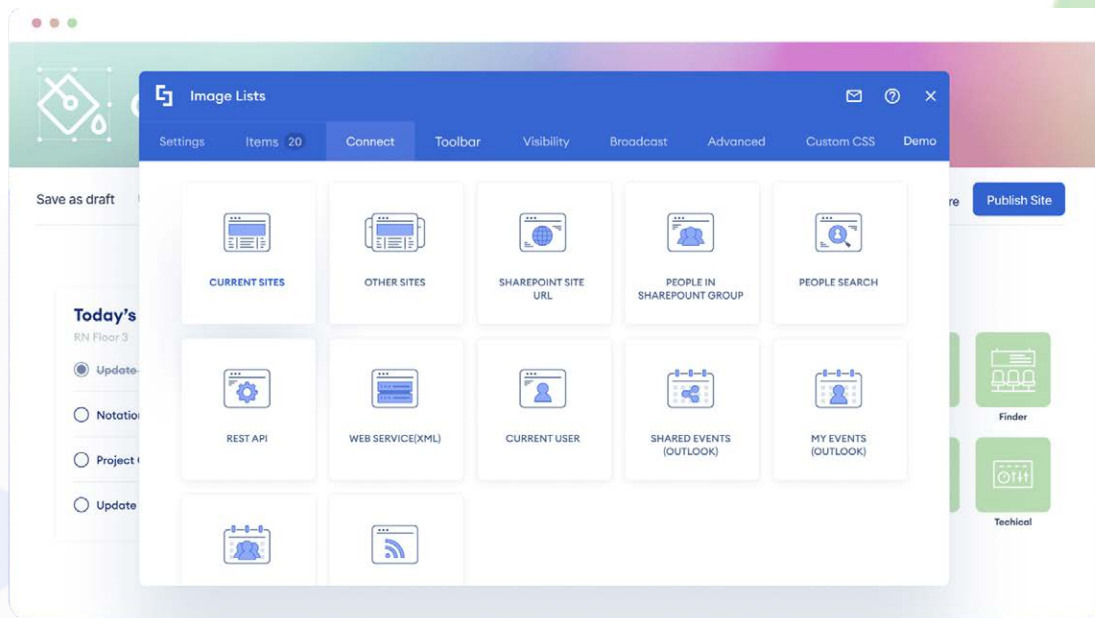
Image Lists

Settings Items 20 Connect Toolbar Visibility Broadcast Advanced Custom CSS Demo

Save as draft

re Publish Site

CURRENT SITES

OTHER SITES

SHAREPOINT SITE URL

PEOPLE IN SHAREPOUNT GROUP

PEOPLE SEARCH

REST API

WEB SERVICE(XML)

CURRENT USER

SHARED EVENTS (OUTLOOK)

MY EVENTS (OUTLOOK)

Today's

RN Floor 3

Update

Notation

Project

Update

Finder

Techical